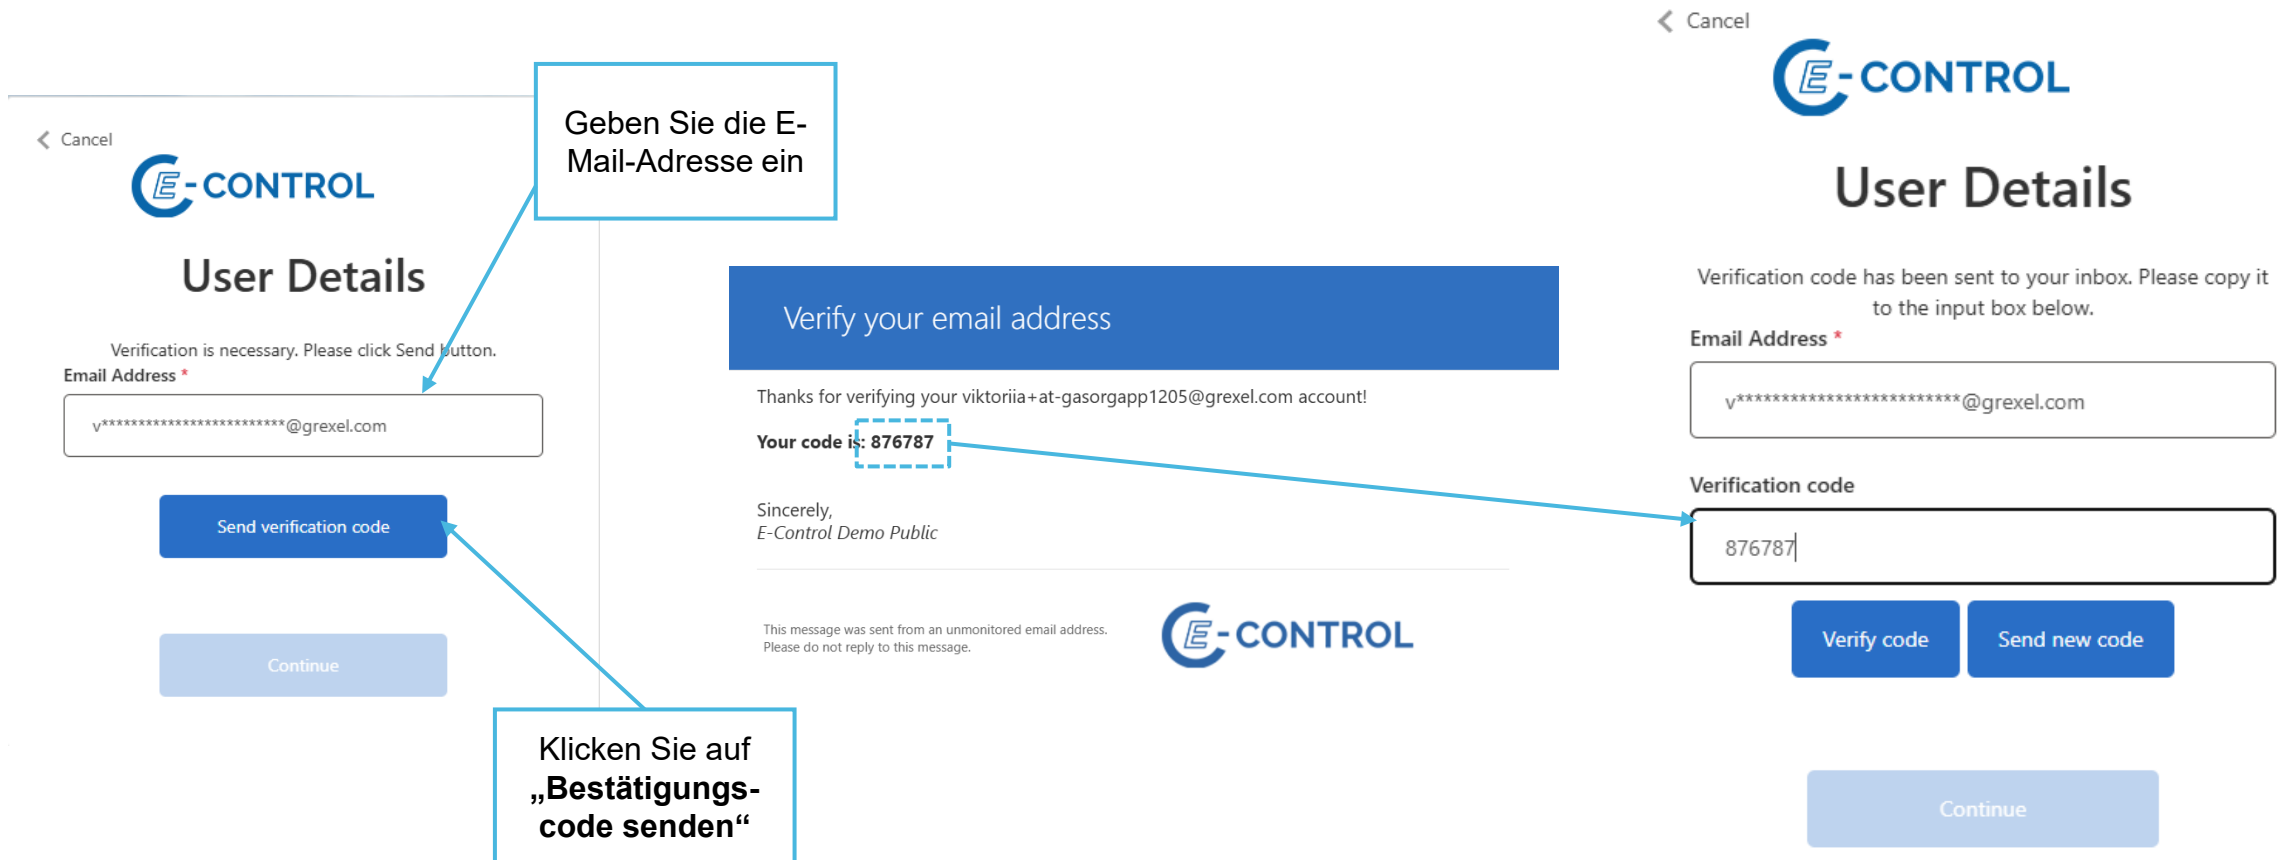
< Cancel

E-CONTROL

User Details

Verification is necessary. Please click Send button.

Email Address *

v************************@grexel.com

Send verification code

Continue

Geben Sie die E-Mail-Adresse ein

Klicken Sie auf „Bestätigungscode senden“

Verify your email address

Thanks for verifying your viktoriia+at-gasorgapp1205@grexel.com account!

Your code is: 876787

Sincerely,
E-Control Demo Public

This message was sent from an unmonitored email address. Please do not reply to this message.

E-CONTROL

< Cancel

E-CONTROL

User Details

Verification code has been sent to your inbox. Please copy it to the input box below.

Email Address *

v************************@grexel.com

Verification code

876787

Verify code

Send new code

Continue